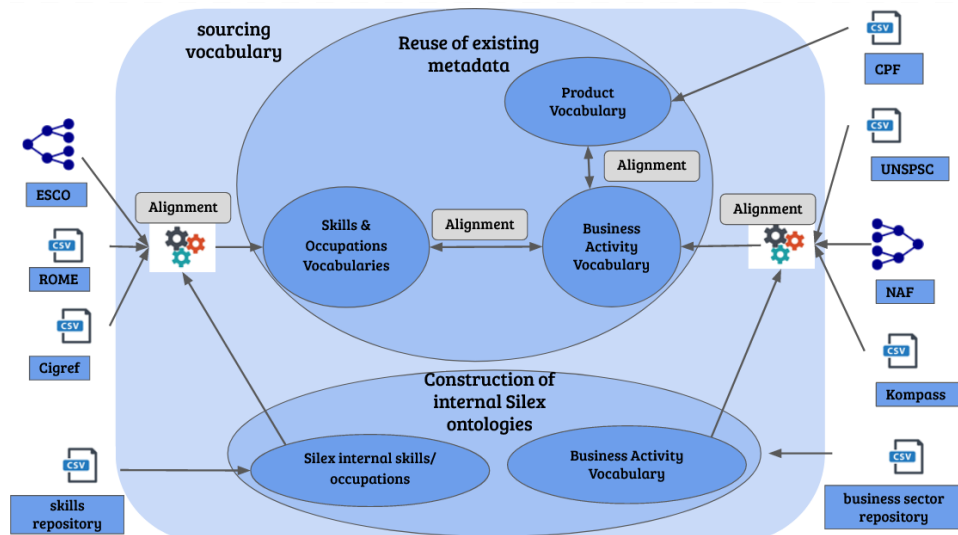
sourcing vocabulary

Reuse of existing metadata

Product Vocabulary

Alignment

Skills & Occupations Vocabularies

Alignment

Business Activity Vocabulary

Alignment

Alignment

CSV

CPF

CSV

UNSPSC

NAF

CSV

Kompass

ESCO

CSV

ROME

CSV

Cigref

Construction of internal Silex ontologies

Silex internal skills/ occupations

Business Activity Vocabulary

CSV

skills repository

CSV

business sector repository